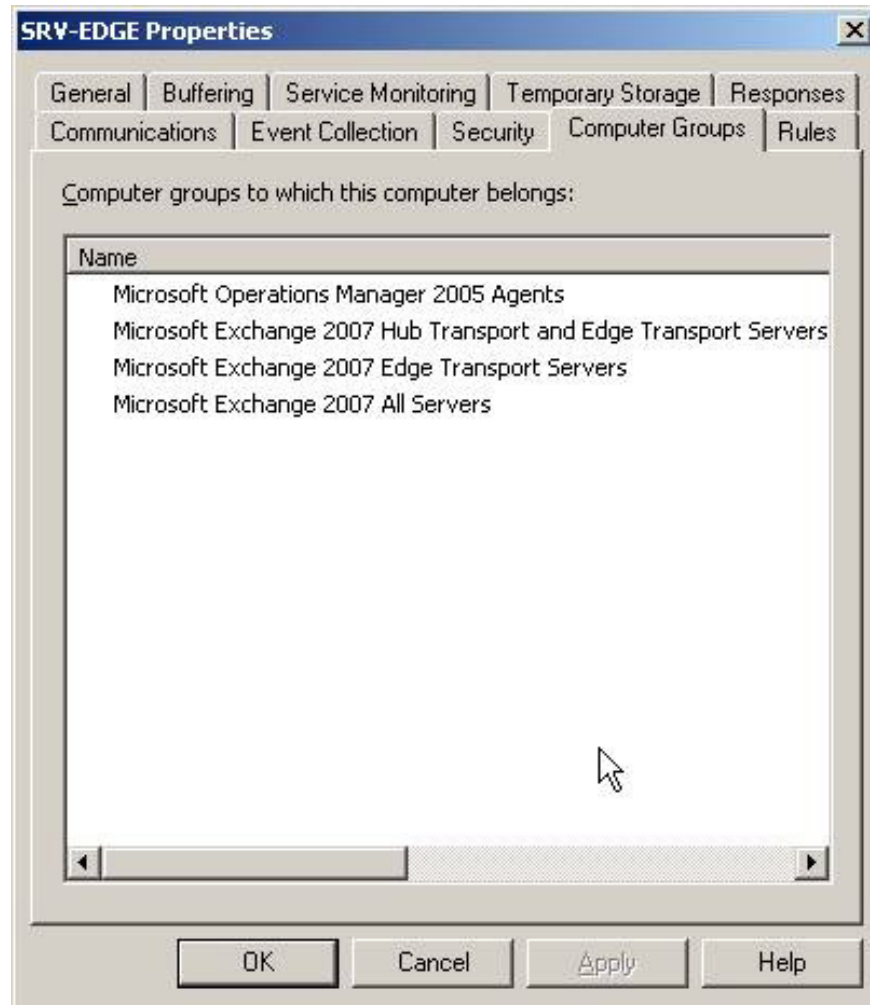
SRV-EDGE Properties

General | Buffering | Service Monitoring | Temporary Storage | Responses
Communications | Event Collection | Security | Computer Groups | Rules

Computer groups to which this computer belongs:

| Name |
|---|
| Microsoft Operations Manager 2005 Agents |
| Microsoft Exchange 2007 Hub Transport and Edge Transport Servers |
| Microsoft Exchange 2007 Edge Transport Servers |
| Microsoft Exchange 2007 All Servers |

OK | Cancel | Apply | Help